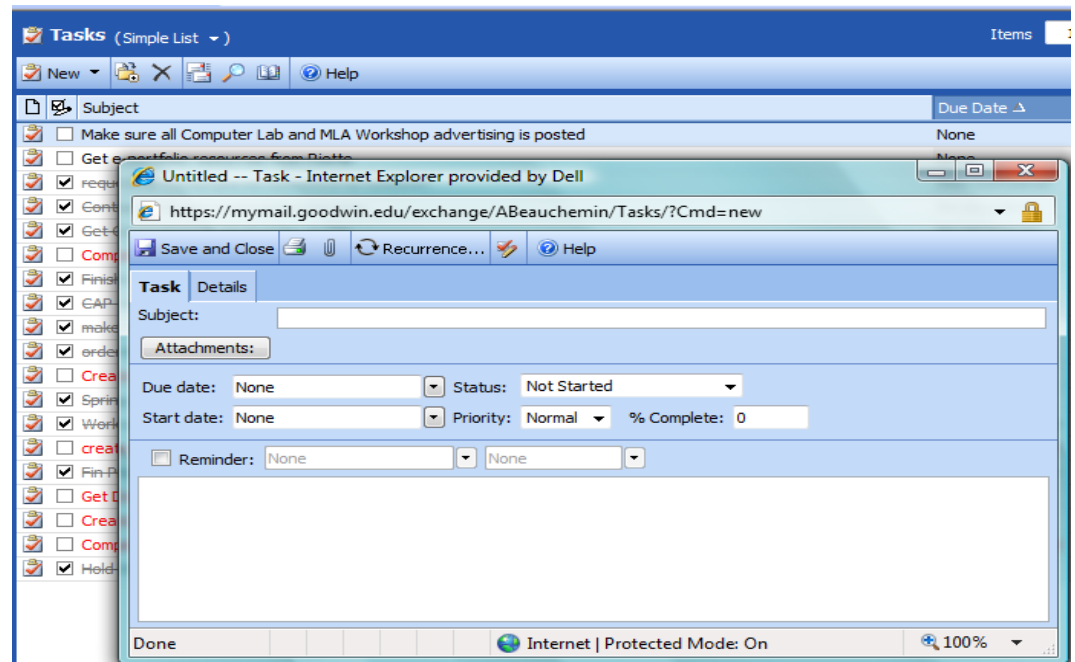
Tasks (Simple List ▾)

Items

New ▾ Help

Subject

Due Date

Make sure all Computer Lab and MLA Workshop advertising is posted

None

Get e-portfolio resources from Piotto

None

requ

Cont

Get

Comp

Finish

CAP

make

order

Crea

Spring

Work

creat

Fin P

Get D

Crea

Comp

Hold

Untitled -- Task - Internet Explorer provided by Dell

https://mymail.goodwin.edu/exchange/ABeauchemin/Tasks/?Cmd=new

Save and Close

Recurrence...

Help

Task

Details

Subject:

Attachments:

Due date: None

Status: Not Started

Start date: None

Priority: Normal

% Complete: 0

Reminder: None

None

Done

Internet | Protected Mode: On

100%